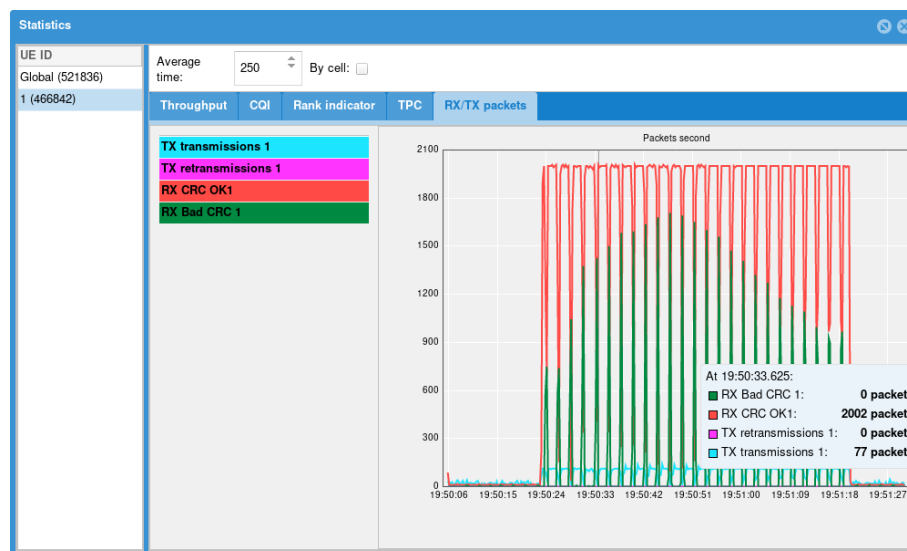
Statistics

UE ID
Global (521836)
1 (466842)

Average time: 250 By cell:

Throughput CQI Rank indicator TPC RX/TX packets

TX transmissions 1
TX retransmissions 1
RX CRC OK1
RX Bad CRC 1

Packets second

2100
1800
1500
1200
900
600
300
0

19:50:06 19:50:15 19:50:24 19:50:33 19:50:42 19:50:51 19:51:00 19:51:09 19:51:18 19:51:27

At 19:50:33.625:
RX Bad CRC 1: 0 packet
RX CRC OK1: 2002 packet
TX retransmissions 1: 0 packet
TX transmissions 1: 77 packet